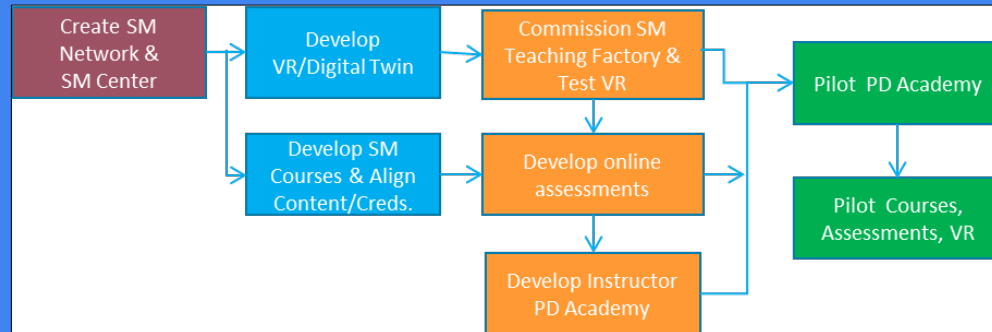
Create SM Network & SM Center

Develop VR/Digital Twin

Commission SM Teaching Factory & Test VR

Pilot PD Academy

Develop SM Courses & Align Content/Creds.

Develop online assessments

Pilot Courses, Assessments, VR

Develop Instructor PD Academy